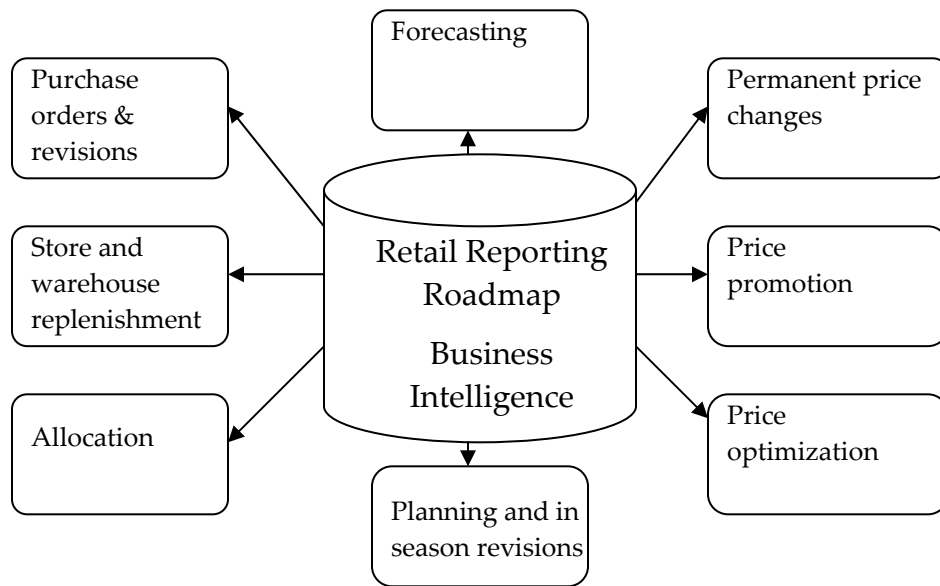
Forecasting

Purchase orders & revisions

Permanent price changes

Retail Reporting Roadmap

Business Intelligence

Store and warehouse replenishment

Price promotion

Allocation

Price optimization

Planning and in season revisions